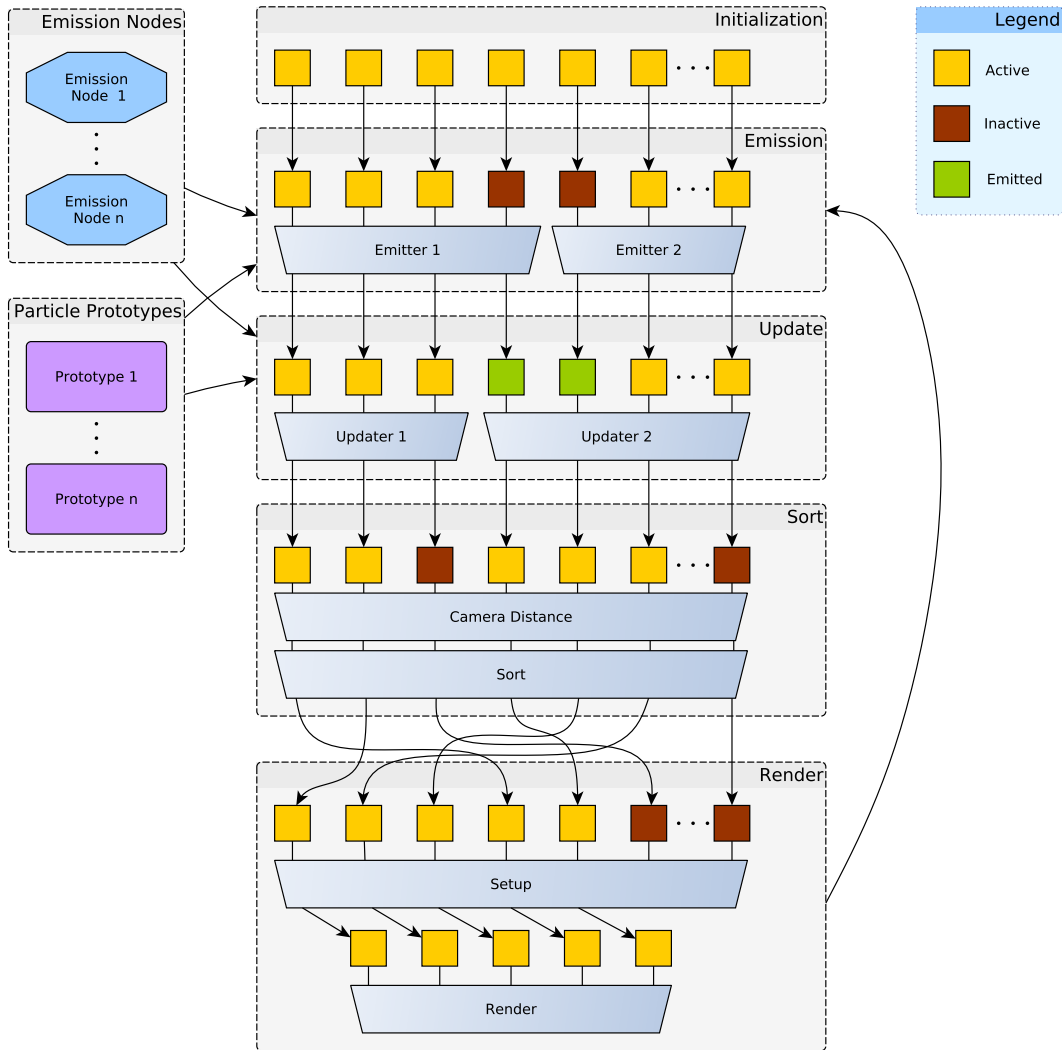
Emission Nodes

Emission Node 1

Emission Node n

Particle Prototypes

Prototype 1

Prototype n

Initialization

Emission

Emitter 1

Emitter 2

Update

Updater 1

Updater 2

Sort

Camera Distance

Sort

Render

Setup

Render

Legend

Active

Inactive

Emitted